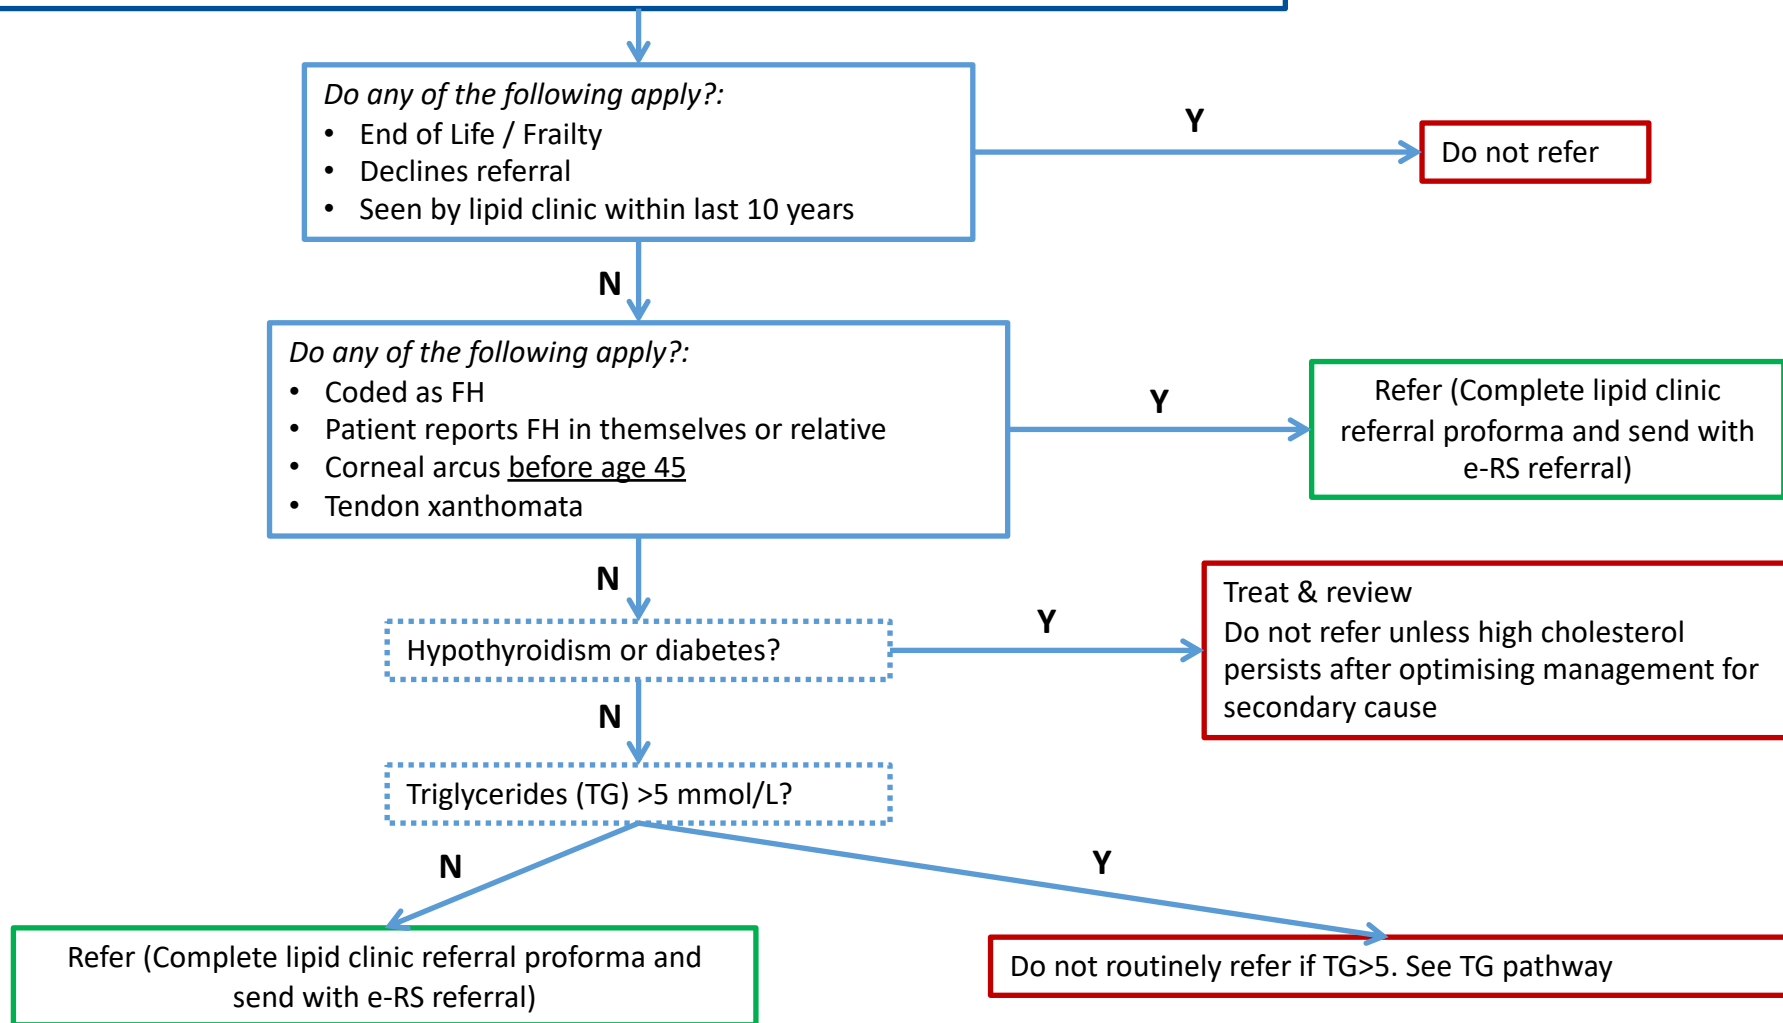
Do any of the following apply?:
• End of Life / Frailty
• Declines referral
• Seen by lipid clinic within last 10 years

Y

Do not refer

N

Do any of the following apply?:
• Coded as FH
• Patient reports FH in themselves or relative
• Corneal arcus before age 45
• Tendon xanthomata

Y

Refer (Complete lipid clinic referral proforma and send with e-RS referral)

N

Hypothyroidism or diabetes?

Y

Treat & review
Do not refer unless high cholesterol persists after optimising management for secondary cause

N

Triglycerides (TG) >5 mmol/L?

N

Y

Refer (Complete lipid clinic referral proforma and send with e-RS referral)

Do not routinely refer if TG>5. See TG pathway